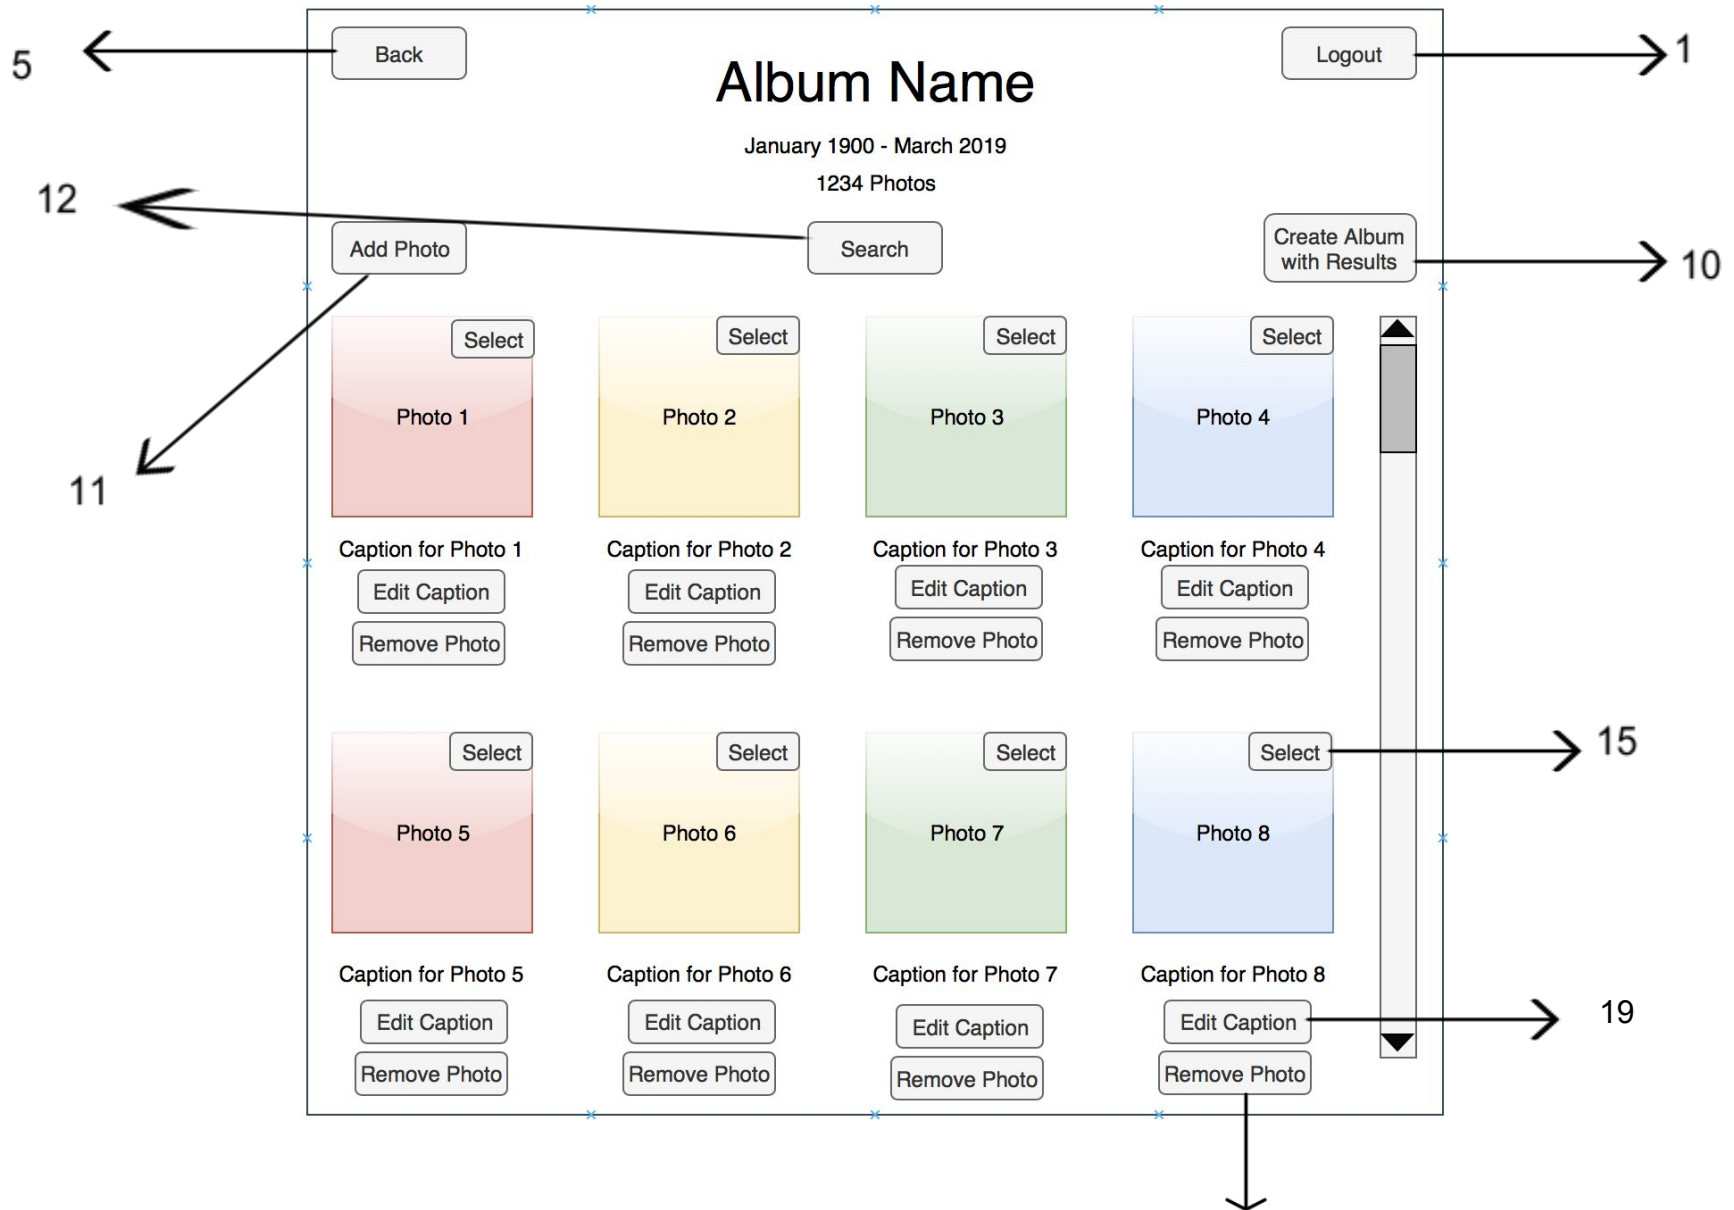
5

Back

Album Name

Logout

1

January 1900 - March 2019

1234 Photos

12

Add Photo

Search

Create Album with Results

10

11

Select

Photo 1

Caption for Photo 1

Edit Caption

Remove Photo

Select

Photo 2

Caption for Photo 2

Edit Caption

Remove Photo

Select

Photo 3

Caption for Photo 3

Edit Caption

Remove Photo

Select

Photo 4

Caption for Photo 4

Edit Caption

Remove Photo

Select

Photo 5

Caption for Photo 5

Edit Caption

Remove Photo

Select

Photo 6

Caption for Photo 6

Edit Caption

Remove Photo

Select

Photo 7

Caption for Photo 7

Edit Caption

Remove Photo

Select

15

Photo 8

Caption for Photo 8

Edit Caption

19

Remove Photo